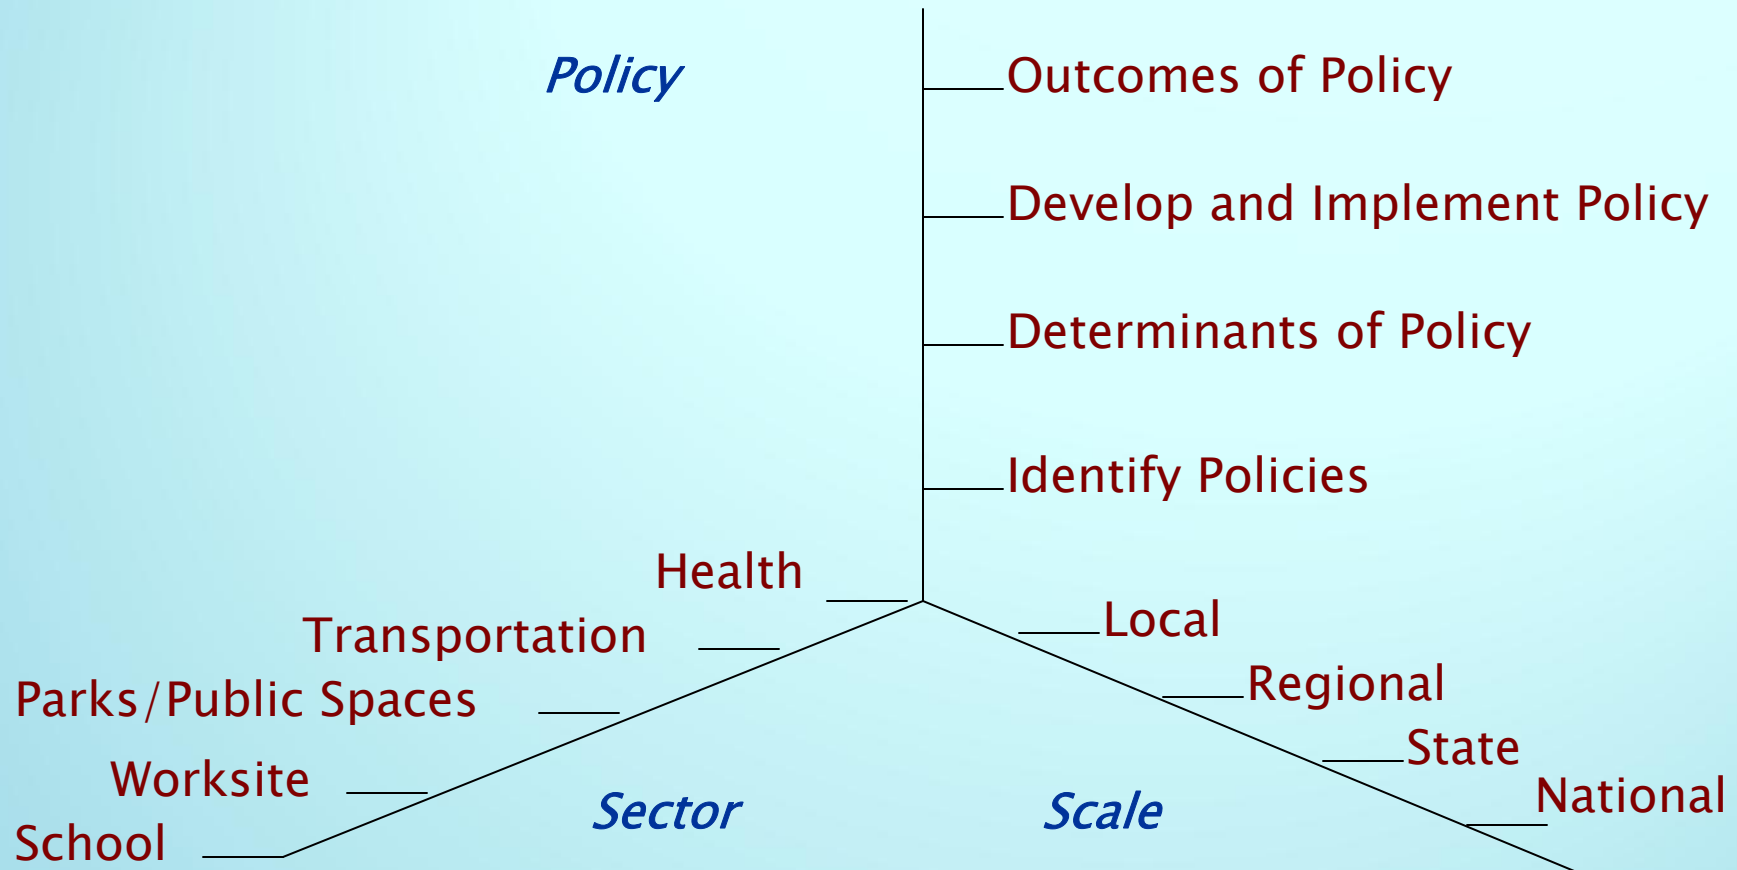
Policy

Outcomes of Policy

Develop and Implement Policy

Determinants of Policy

Identify Policies

Health

Transportation

Parks/Public Spaces

Worksite

School

Sector

Local

Regional

State

National

Scale